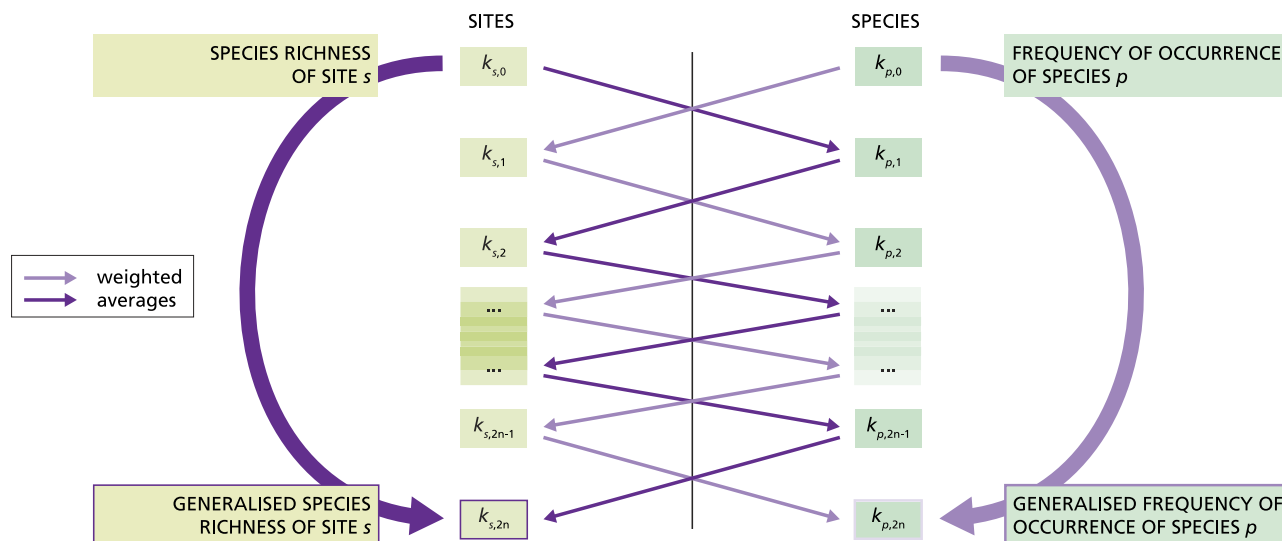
SITES

SPECIES

SPECIES RICHNESS OF SITE *s*

FREQUENCY OF OCCURRENCE OF SPECIES *p*

$k_{s,0}$

$k_{p,0}$

$k_{s,1}$

$k_{p,1}$

$k_{s,2}$

$k_{p,2}$

weighted
averages

...

...

...

...

$k_{s,2n-1}$

$k_{p,2n-1}$

GENERALISED SPECIES RICHNESS OF SITE *s*

$k_{s,2n}$

$k_{p,2n}$

GENERALISED FREQUENCY OF OCCURRENCE OF SPECIES *p*